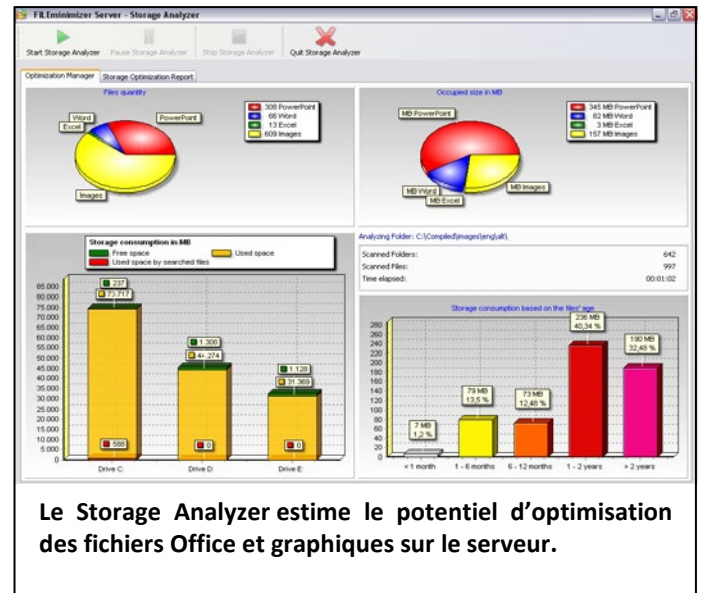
FILEminimizer Server - Storage Analyzer

Start Storage Analyzer
Pause Storage Analyzer
Stop Storage Analyzer
Quit Storage Analyzer

Optimization Manager
Storage Optimization Report

Files quantity

308 PowerPoint
66 Word
13 Excel
609 Images

Word
Excel
PowerPoint
Images

Occupied size in MB

345 MB PowerPoint
82 MB Word
3 MB Excel
157 MB Images

MB PowerPoint
MB Word
MB Excel
MB Images

Storage consumption in MB
Free space
Used space
Used space by searched files

85.000
80.000
75.000
70.000
65.000
60.000
55.000
50.000
45.000
40.000
35.000
30.000
25.000
20.000
15.000
10.000
5.000
0

237
73.717
588
1.308
44.274
0
1.128
31.369
0

Drive C:
Drive D:
Drive E:

Analyzing Folder: C:\Compiled\images\eng\alt\

| Scanned Folders: | 642 |
|---|---|
| Scanned Files: | 997 |
| Time elapsed: | 00:01:02 |

Storage consumption based on the files' age

280
260
240
220
200
180
160
140
120
100
80
60
40
20
0

7 MB
1,2 %
79 MB
13,5 %
73 MB
12,48 %
236 MB
40,34 %
190 MB
32,48 %

< 1 month
1 - 6 months
6 - 12 months
1 - 2 years
> 2 years

Le Storage Analyzer estime le potentiel d'optimisation des fichiers Office et graphiques sur le serveur.